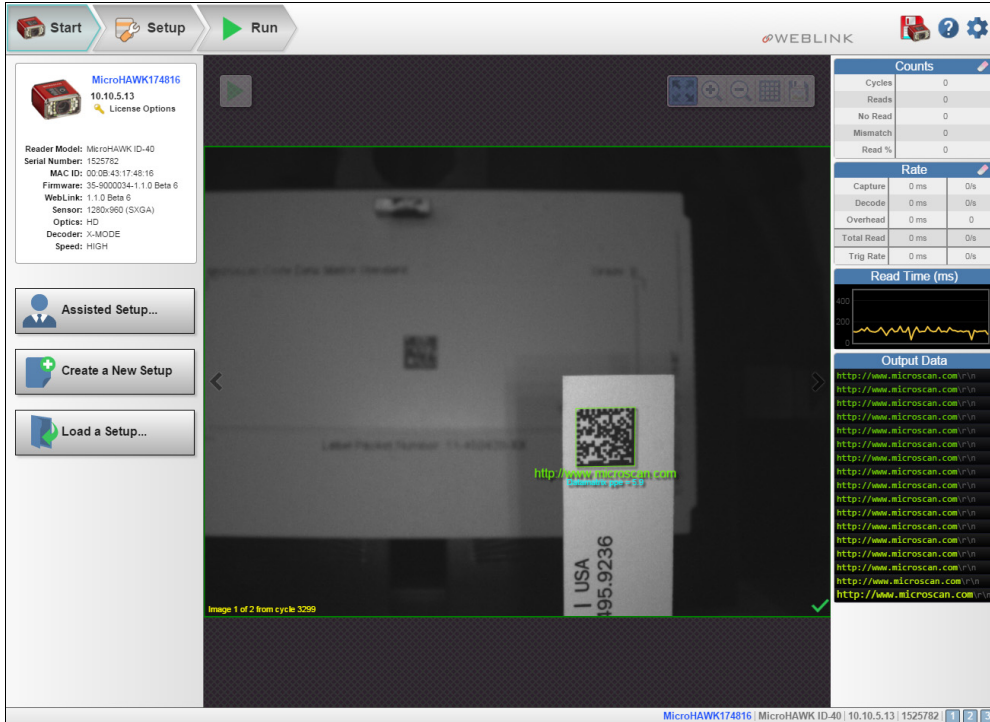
Start
Setup
Run
WEBLINK

MicroHAWK174816
10.10.5.13
License Options

Reader Model: MicroHAWK ID-40
Serial Number: 1525782
MAC ID: 00:0B:43:17:48:16
Firmware: 35-9000034-1.1.0 Beta 6
WebLink: 1.1.0 Beta 6
Sensor: 1280x960 (SXGA)
Optics: HD
Decoder: X-MODE
Speed: HIGH

Assisted Setup...
Create a New Setup
Load a Setup...

http://www.microscan.com
Datamatrix ppe = 5.9
USA
495.9236
Image 1 of 2 from cycle 3299

Counts
| Cycles | 0 |
|---|---|
| Reads | 0 |
| No Read | 0 |
| Mismatch | 0 |
| Read % | 0 |

Rate
| Capture | 0 ms | 0/s |
|---|---|---|
| Decode | 0 ms | 0/s |
| Overhead | 0 ms | 0 |
| Total Read | 0 ms | 0/s |
| Trig Rate | 0 ms | 0/s |

Read Time (ms)
400
200
0

Output Data
http://www.microscan.com\r\n
http://www.microscan.com\r\n
http://www.microscan.com\r\n
http://www.microscan.com\r\n
http://www.microscan.com\r\n
http://www.microscan.com\r\n
http://www.microscan.com\r\n
http://www.microscan.com\r\n
http://www.microscan.com\r\n
http://www.microscan.com\r\n
http://www.microscan.com\r\n
http://www.microscan.com\r\n
http://www.microscan.com\r\n
http://www.microscan.com\r\n
http://www.microscan.com\r\n
http://www.microscan.com\r\n
http://www.microscan.com\r\n
http://www.microscan.com\r\n

MicroHAWK174816 | MicroHAWK ID-40 | 10.10.5.13 | 1525782 | 1 2 3